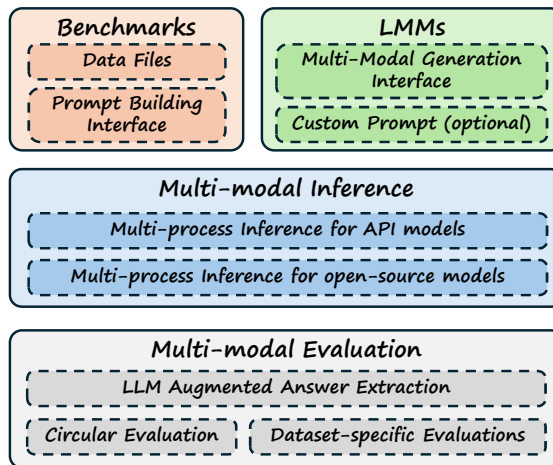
Benchmarks

Data Files

Prompt Building Interface

LMMs

Multi-Modal Generation Interface

Custom Prompt (optional)

Multi-modal Inference

Multi-process Inference for API models

Multi-process Inference for open-source models

Multi-modal Evaluation

LLM Augmented Answer Extraction

Circular Evaluation

Dataset-specific Evaluations